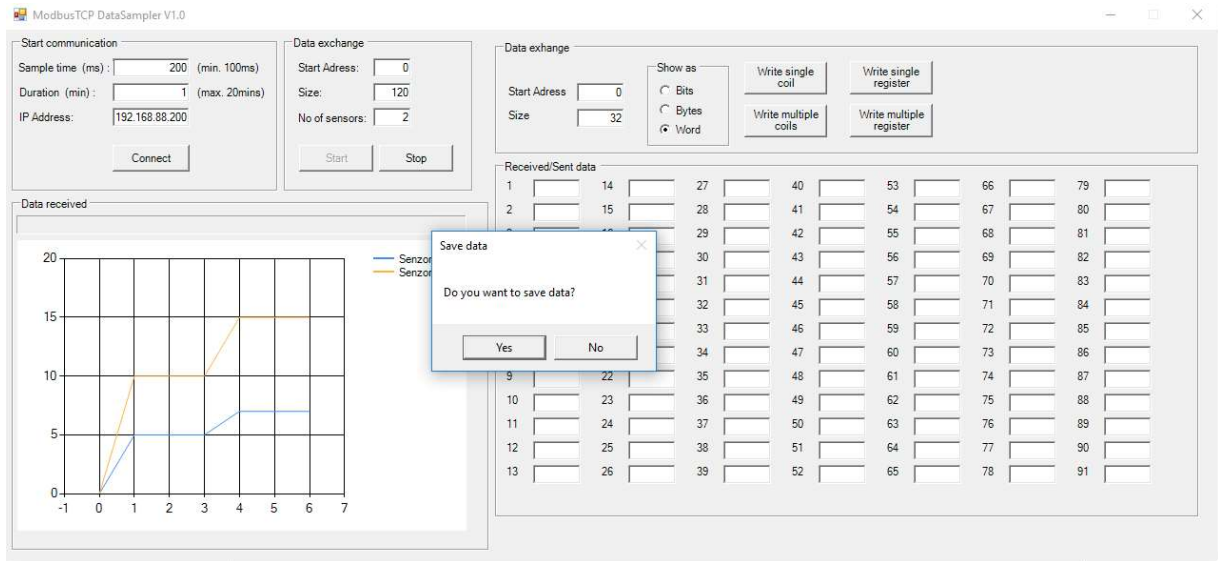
ModbusTCP DataSampler V1.0

Start communication
Sample time (ms): 200 (min. 100ms)
Duration (min): 1 (max. 20mins)
IP Address: 192.168.88.200
Connect

Data exchange
Start Adress: 0
Size: 120
No of sensors: 2
Start
Stop

Data exhange
Start Adress 0
Size 32
Show as
Bits
Bytes
Word
Write single coil
Write single register
Write multiple coils
Write multiple register

Received/Sent data
1 2 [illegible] 9 10 11 12 13
14 15 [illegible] 22 23 24 25 26
27 28 29 30 31 32 33 34 35 36 37 38 39
40 41 42 43 44 45 46 47 48 49 50 51 52
53 54 55 56 57 58 59 60 61 62 63 64 65
66 67 68 69 70 71 72 73 74 75 76 77 78
79 80 81 82 83 84 85 86 87 88 89 90 91

Data received
20
15
10
5
0
-1 0 1 2 3 4 5 6 7
Senzor
Senzor

Save data
Do you want to save data?
Yes
No